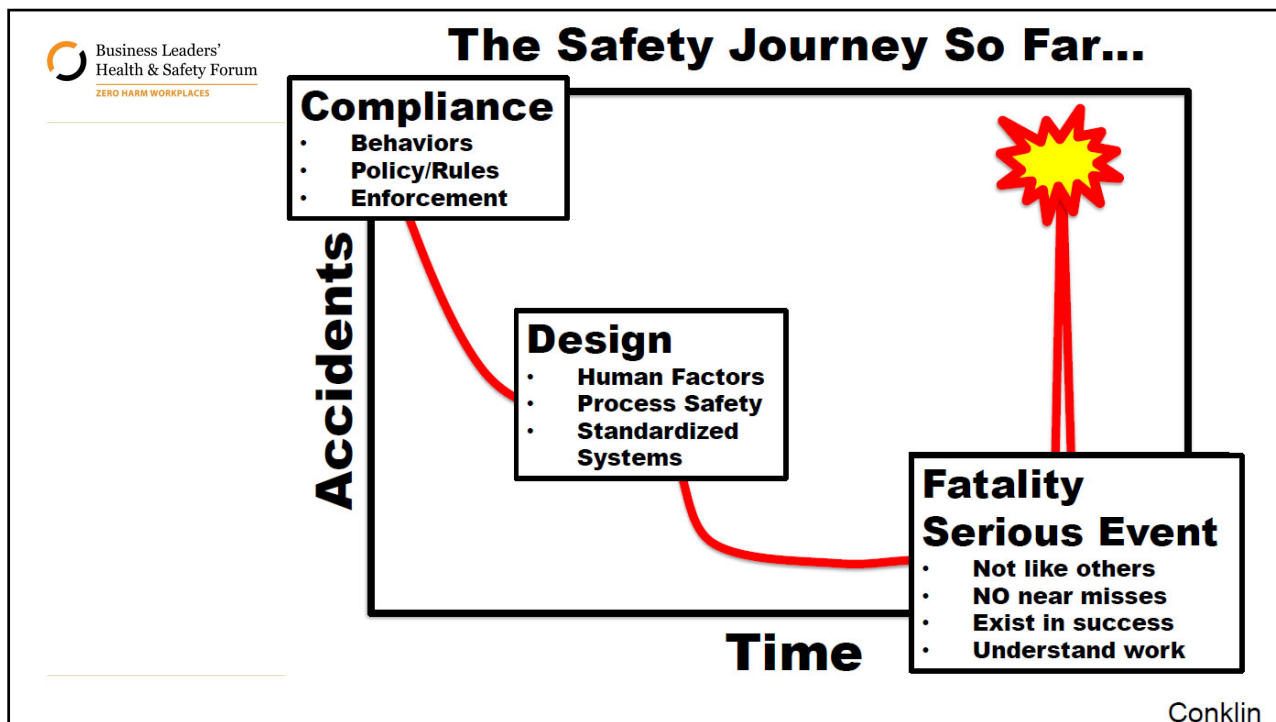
Business Leaders' Health & Safety Forum
ZERO HARM WORKPLACES

The Safety Journey So Far...

Compliance
- Behaviors
- Policy/Rules
- Enforcement

Accidents

Design
- Human Factors
- Process Safety
- Standardized Systems

Fatality Serious Event
- Not like others
- NO near misses
- Exist in success
- Understand work

Time

Conklin